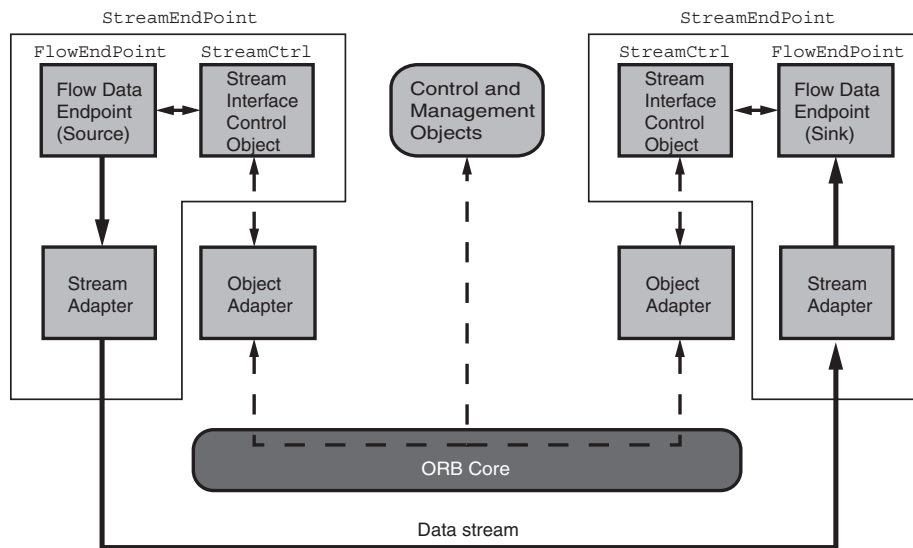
StreamEndPoint

FlowEndPoint

StreamCtrl

Flow Data Endpoint (Source)

Stream Interface Control Object

Stream Adapter

Object Adapter

Control and Management Objects

StreamEndPoint

StreamCtrl

FlowEndPoint

Stream Interface Control Object

Flow Data Endpoint (Sink)

Object Adapter

Stream Adapter

ORB Core

Data stream